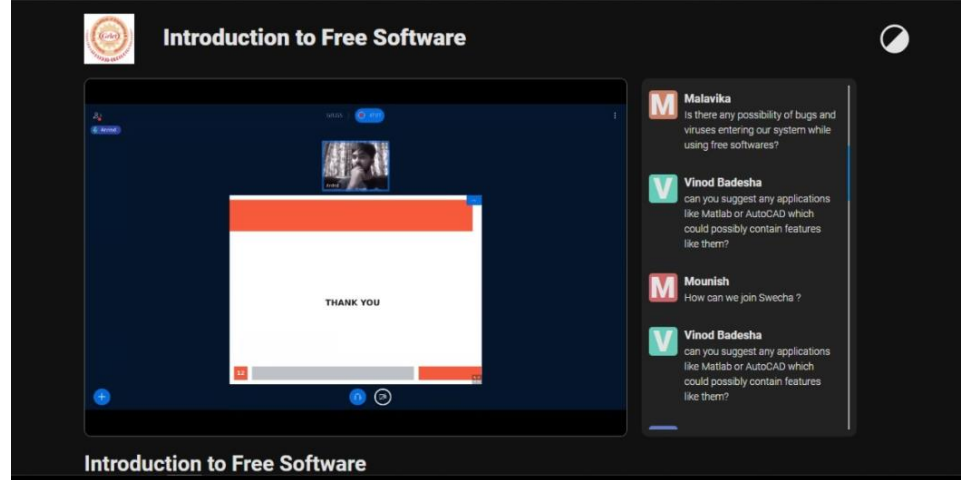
Introduction to Free Software

THANK YOU

M Malavika
Is there any possibility of bugs and viruses entering our system while using free softwares?

V Vinod Badesha
can you suggest any applications like Matlab or AutoCAD which could possibly contain features like them?

M Mounish
How can we join Swecha ?

V Vinod Badesha
can you suggest any applications like Matlab or AutoCAD which could possibly contain features like them?

Introduction to Free Software